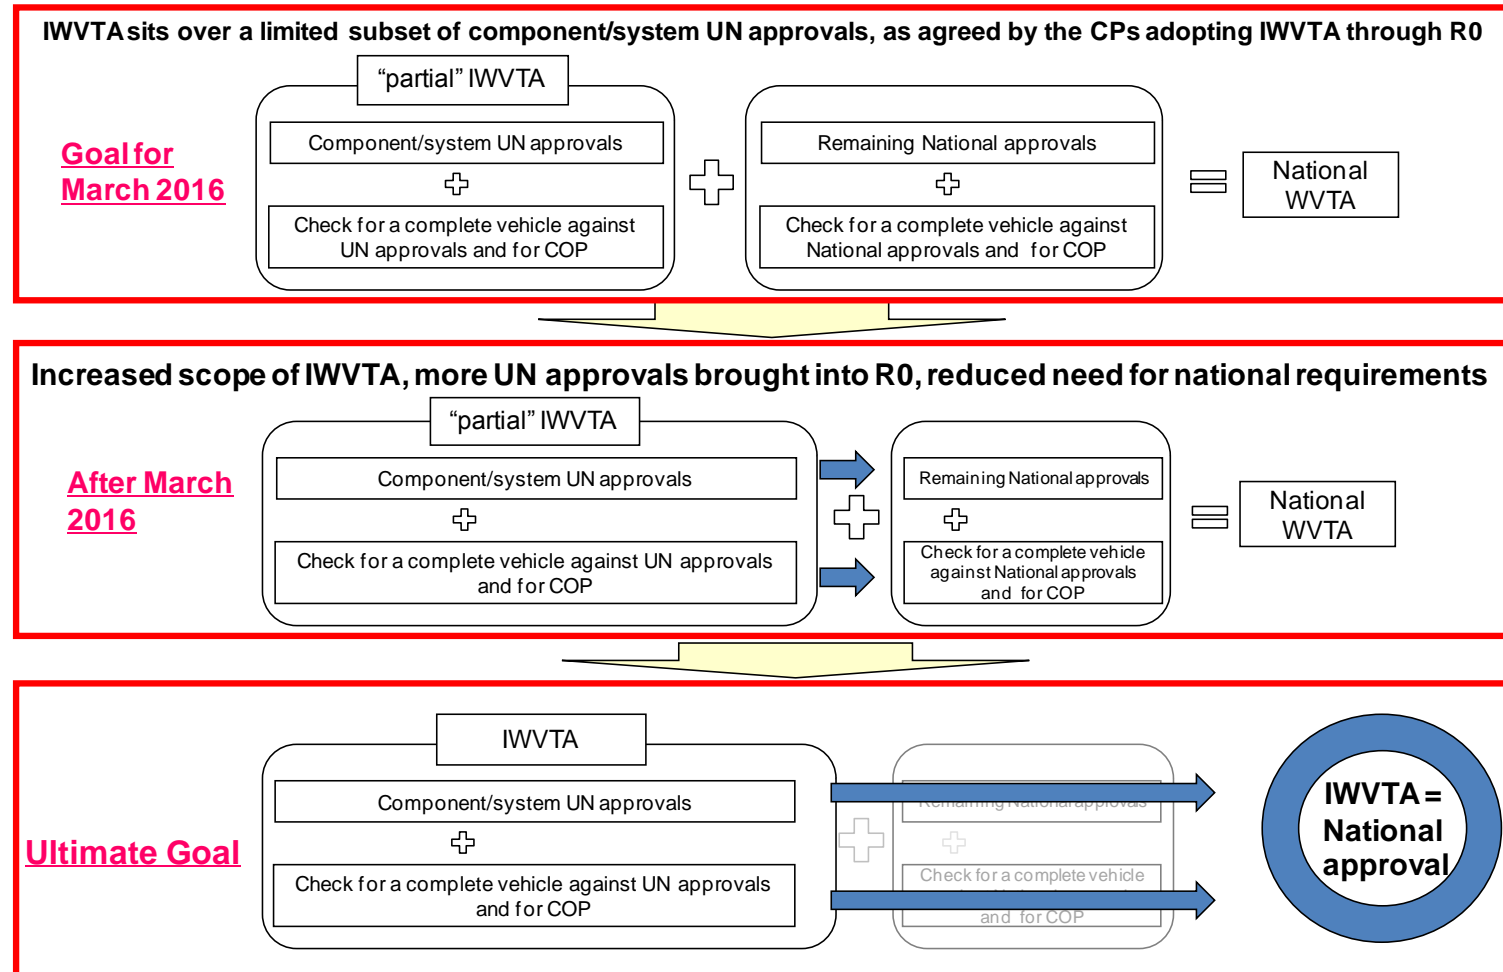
IWVTA sits over a limited subset of component/system UN approvals, as agreed by the CPs adopting IWVTA through R0

Goal for March 2016

"partial" IWVTA

Component/system UN approvals

Check for a complete vehicle against UN approvals and for COP

Remaining National approvals

Check for a complete vehicle against National approvals and for COP

National WVTA

Increased scope of IWVTA, more UN approvals brought into R0, reduced need for national requirements

After March 2016

"partial" IWVTA

Component/system UN approvals

Check for a complete vehicle against UN approvals and for COP

Remaining National approvals

Check for a complete vehicle against National approvals and for COP

National WVTA

Ultimate Goal

IWVTA

Component/system UN approvals

Check for a complete vehicle against UN approvals and for COP

Remaining National approvals

Check for a complete vehicle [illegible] and for COP

IWVTA = National approval